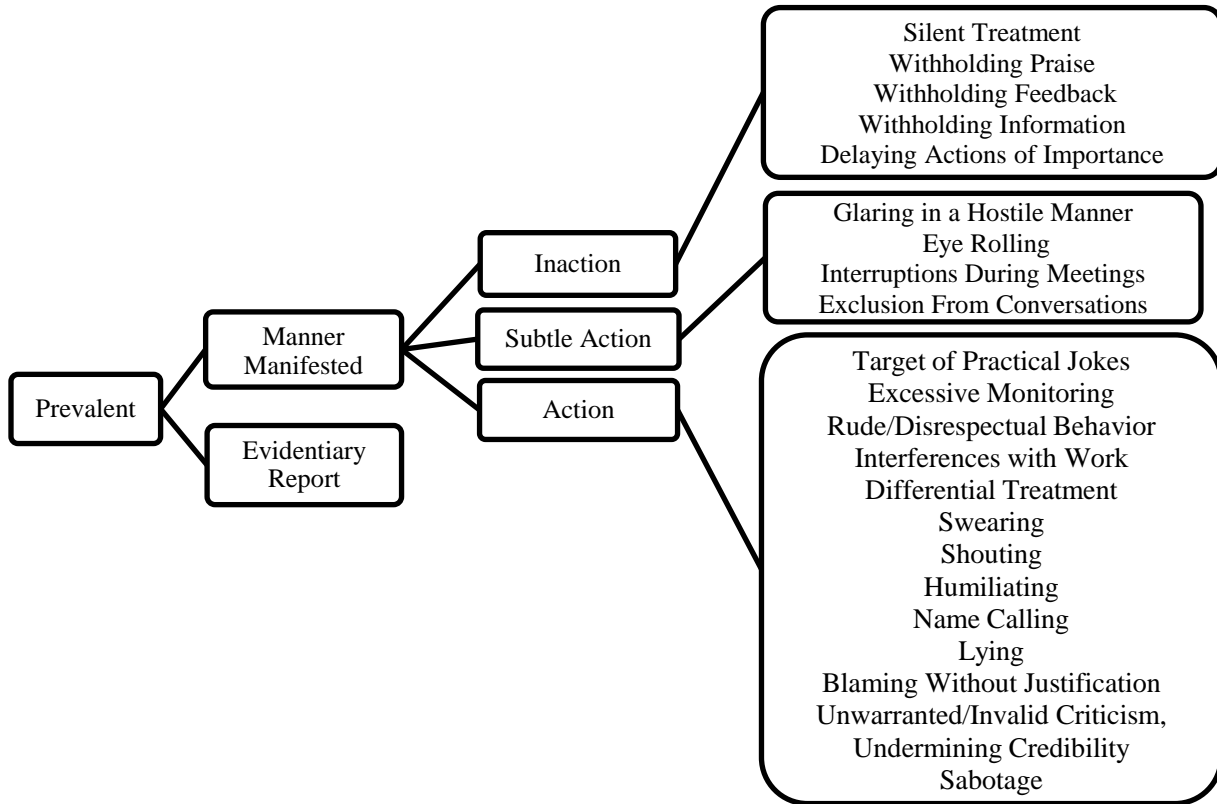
Prevalent

Manner Manifested

Evidentiary Report

Inaction

Subtle Action

Action

Silent Treatment
Withholding Praise
Withholding Feedback
Withholding Information
Delaying Actions of Importance

Glaring in a Hostile Manner
Eye Rolling
Interruptions During Meetings
Exclusion From Conversations

Target of Practical Jokes
Excessive Monitoring
Rude/Disrespectual Behavior
Interferences with Work
Differential Treatment
Swearing
Shouting
Humiliating
Name Calling
Lying
Blaming Without Justification
Unwarranted/Invalid Criticism,
Undermining Credibility
Sabotage